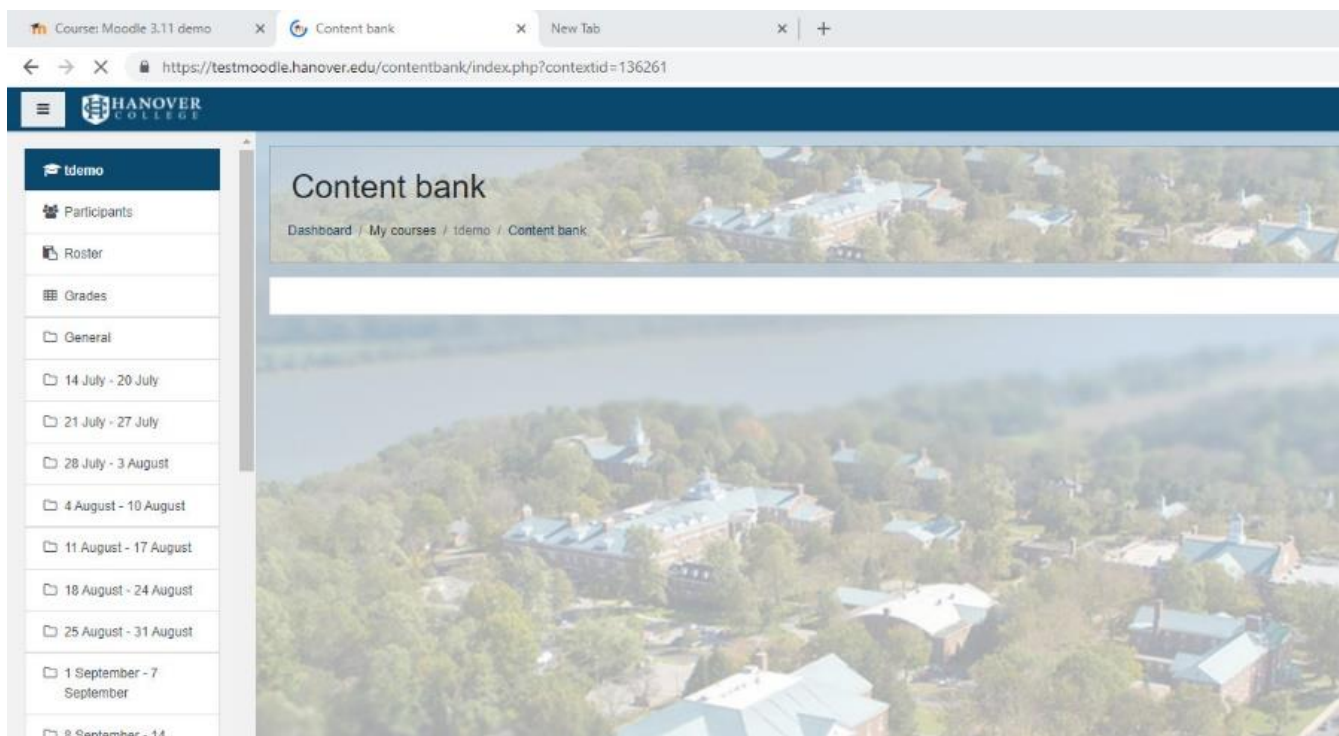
Course: Moodle 3.11 demo ×
Content bank ×
New Tab ×
+

https://testmoodle.hanover.edu/contentbank/index.php?contextid=136261

HANOVER COLLEGE

tdemo
Participants
Roster
Grades
General
14 July - 20 July
21 July - 27 July
28 July - 3 August
4 August - 10 August
11 August - 17 August
18 August - 24 August
25 August - 31 August
1 September - 7 September
8 September - 14 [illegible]

Content bank

Dashboard / My courses / tdemo / Content bank